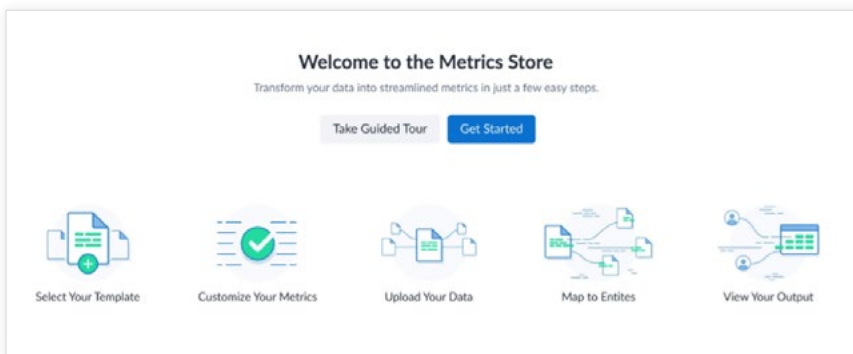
Welcome to the Metrics Store

Transform your data into streamlined metrics in just a few easy steps.

Take Guided Tour

Get Started

Select Your Template

Customize Your Metrics

Upload Your Data

Map to Entites

View Your Output